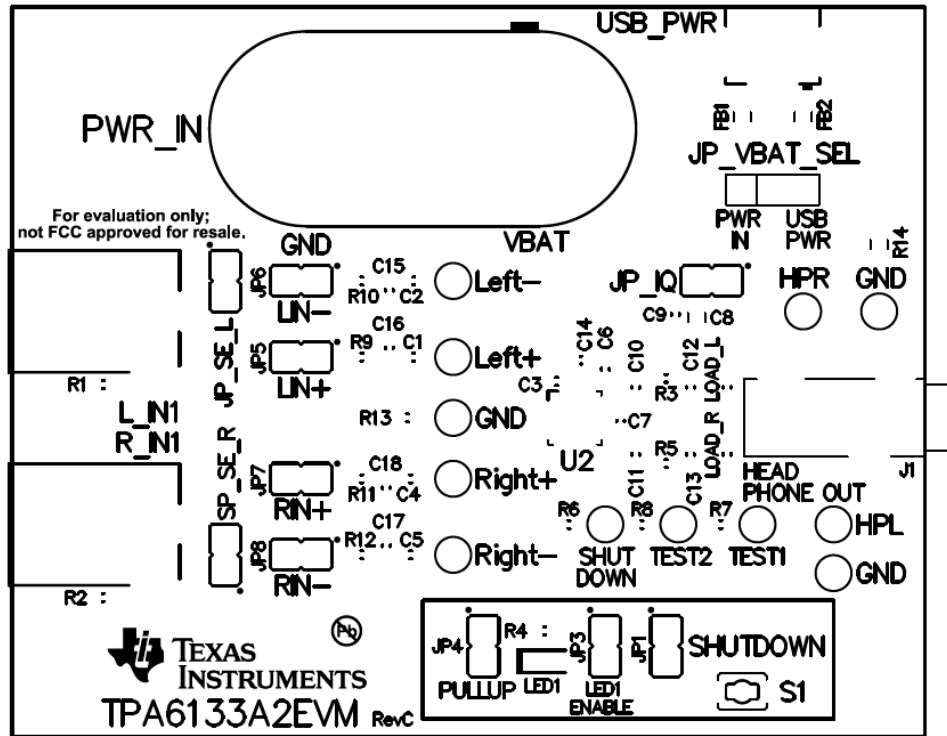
USB_PWR

PWR_IN

FB1 FB2

JP_VBAT_SEL

PWR IN

USB PWR

For evaluation only; not FCC approved for resale.

GND

VBAT

R14

JP6

C15

R10 C2

Left−

JP_IQ

HPR

GND

LIN−

C9 C8

JP_SE_L

JP5

C16

R9 C1

Left+

C14 C6

C10

C12

LOAD_L

LIN+

R1

C3

R3

L_IN1

R13

GND

C7

R_IN1

LOAD_R

R5

JP_SE_R

JP7

C18

R11 C4

Right+

U2

C11

C13

HEAD PHONE OUT

J1

RIN+

R6

R8

R7

C17

HPL

JP8

R12 C5

Right−

SHUT DOWN

TEST2

TEST1

RIN−

GND

R2

Pb

JP4

R4

JP3

JP1

SHUTDOWN

TEXAS INSTRUMENTS

LED1

PULLUP

LED1 ENABLE

S1

TPA6133A2EVM RevC